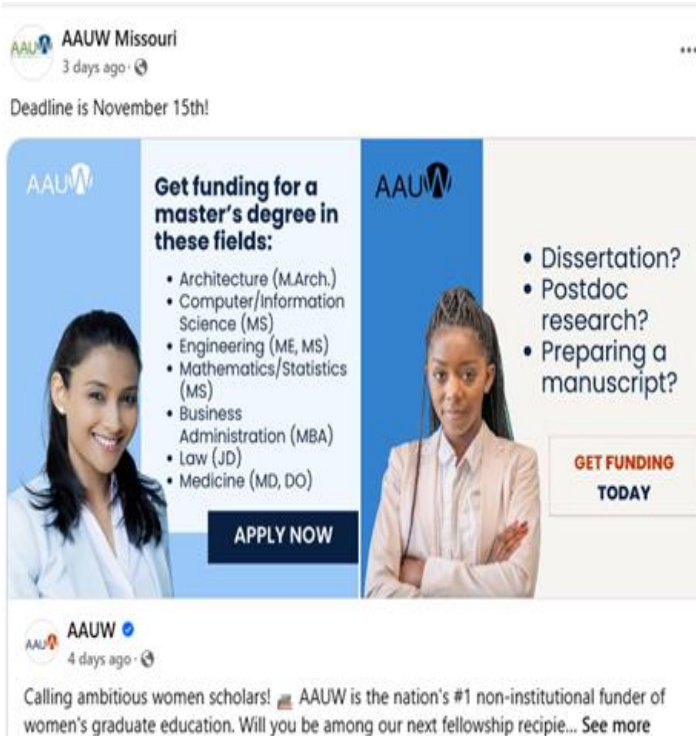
AAUW AAUW Missouri
3 days ago ·

...

Deadline is November 15th!

AAUW

Get funding for a master's degree in these fields:

- Architecture (M.Arch.)
- Computer/Information Science (MS)
- Engineering (ME, MS)
- Mathematics/Statistics (MS)
- Business Administration (MBA)
- Law (JD)
- Medicine (MD, DO)

APPLY NOW

AAUW

- Dissertation?
- Postdoc research?
- Preparing a manuscript?

GET FUNDING TODAY

AAUW AAUW
4 days ago ·

Calling ambitious women scholars! AAUW is the nation's #1 non-institutional funder of women's graduate education. Will you be among our next fellowship recipie... See more